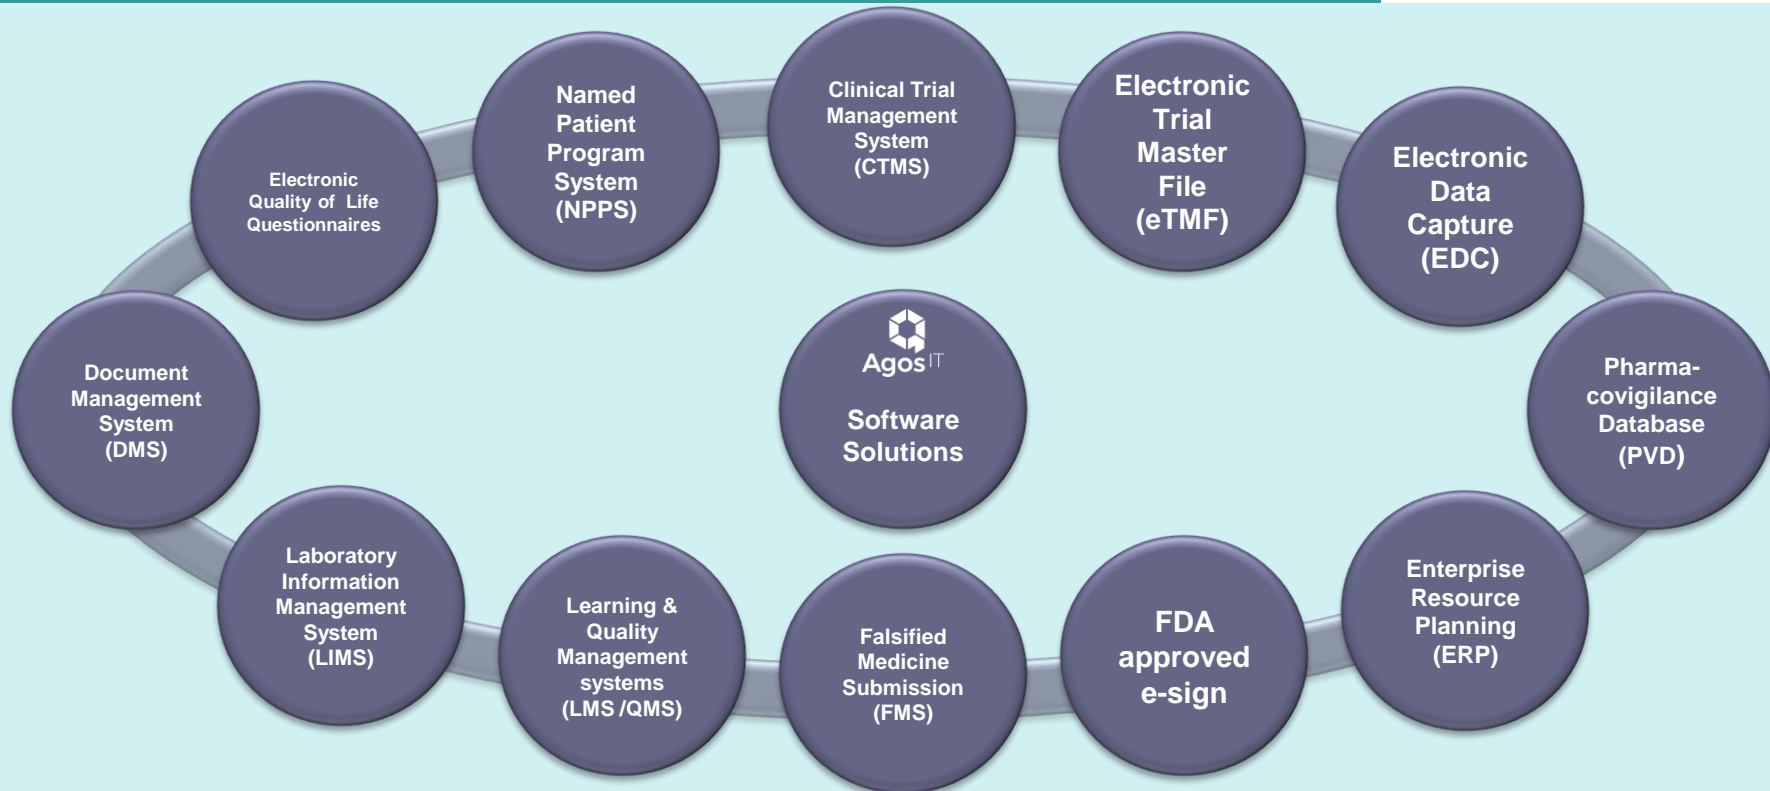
Electronic Quality of Life Questionnaires

Named Patient Program System (NPPS)

Clinical Trial Management System (CTMS)

Electronic Trial Master File (eTMF)

Electronic Data Capture (EDC)

Document Management System (DMS)

Agos IT

Software Solutions

Pharma-covigilance Database (PVD)

Laboratory Information Management System (LIMS)

Learning & Quality Management systems (LMS /QMS)

Falsified Medicine Submission (FMS)

FDA approved e-sign

Enterprise Resource Planning (ERP)